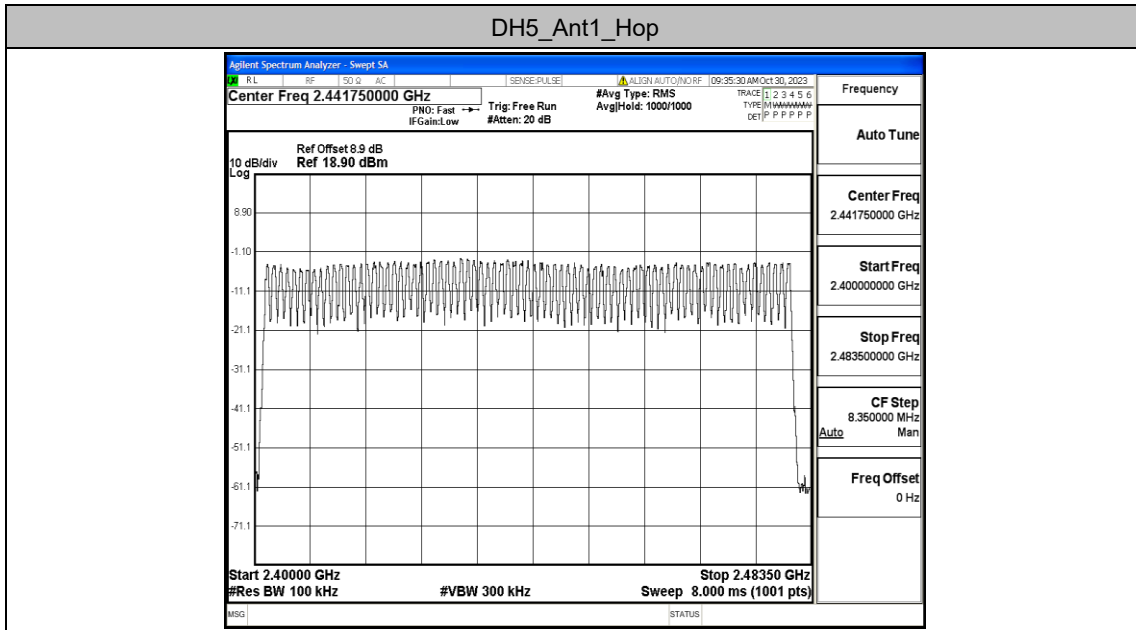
DH5_Ant1_Hop

Agilent Spectrum Analyzer - Swept SA
RL RF 50 Ω AC SENSE:PULSE ALIGN AUTO/NORF 09:35:30 AM Oct 30, 2023
Center Freq 2.441750000 GHz
PNO: Fast IFGain:Low
Trig: Free Run #Atten: 20 dB
#Avg Type: RMS Avg|Hold: 1000/1000
TRACE 1 2 3 4 5 6 TYPE M WWWWW DET P P P P P P

Frequency

Auto Tune

Ref Offset 8.9 dB
10 dB/div Ref 18.90 dBm
Log

8.90
-1.10
-11.1
-21.1
-31.1
-41.1
-51.1
-61.1
-71.1

Center Freq
2.441750000 GHz

Start Freq
2.400000000 GHz

Stop Freq
2.483500000 GHz

CF Step
8.350000 MHz
Auto Man

Freq Offset
0 Hz

Start 2.40000 GHz
#Res BW 100 kHz
#VBW 300 kHz
Stop 2.48350 GHz
Sweep 8.000 ms (1001 pts)

MSG
STATUS